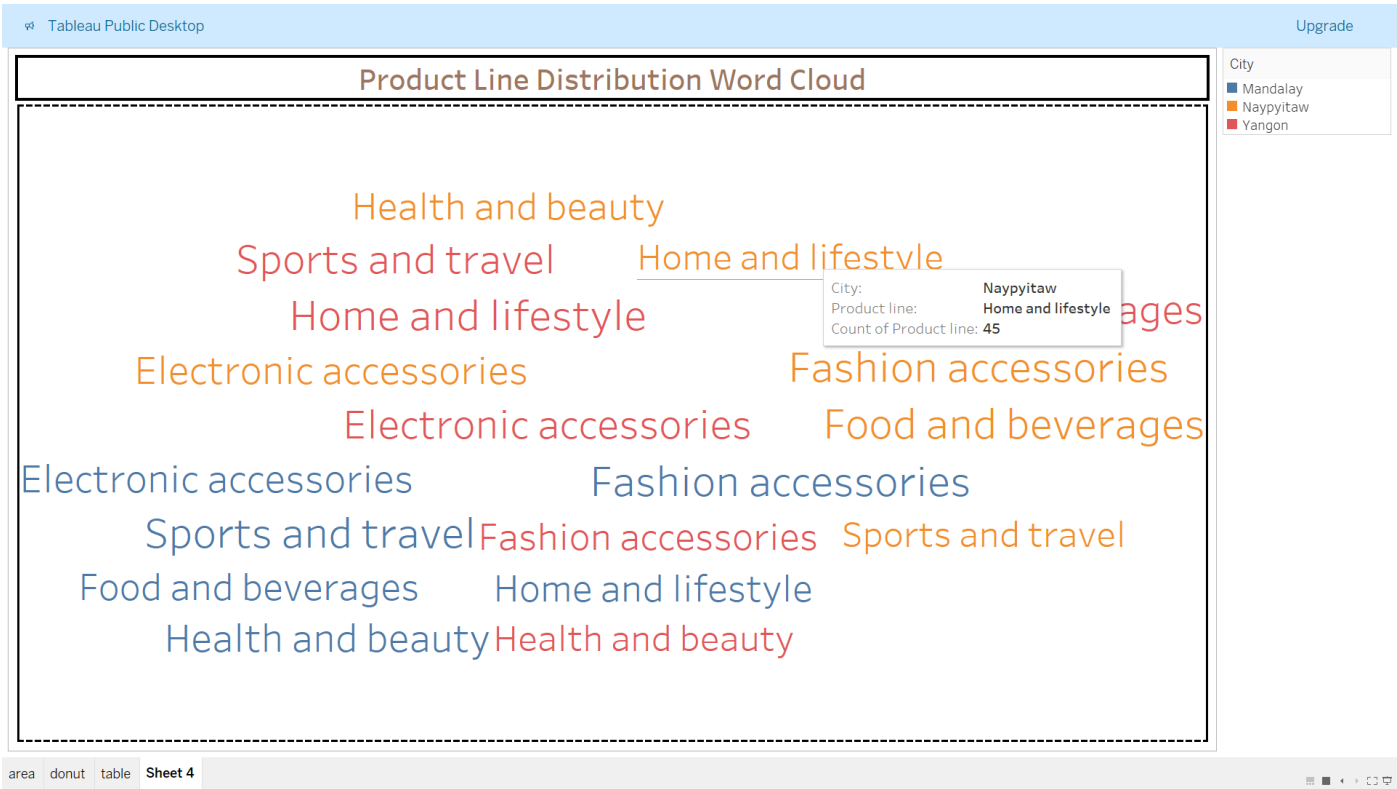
Tableau Public Desktop

Upgrade

Product Line Distribution Word Cloud

City
Mandalay
Naypyitaw
Yangon

Health and beauty

Sports and travel

Home and lifestyle

City: Naypyitaw
Product line: Home and lifestyle
Count of Product line: 45

Home and lifestyle

ages

Electronic accessories

Fashion accessories

Electronic accessories

Food and beverages

Electronic accessories

Fashion accessories

Sports and travel

Fashion accessories

Sports and travel

Food and beverages

Home and lifestyle

Health and beauty

Health and beauty

area donut table Sheet 4